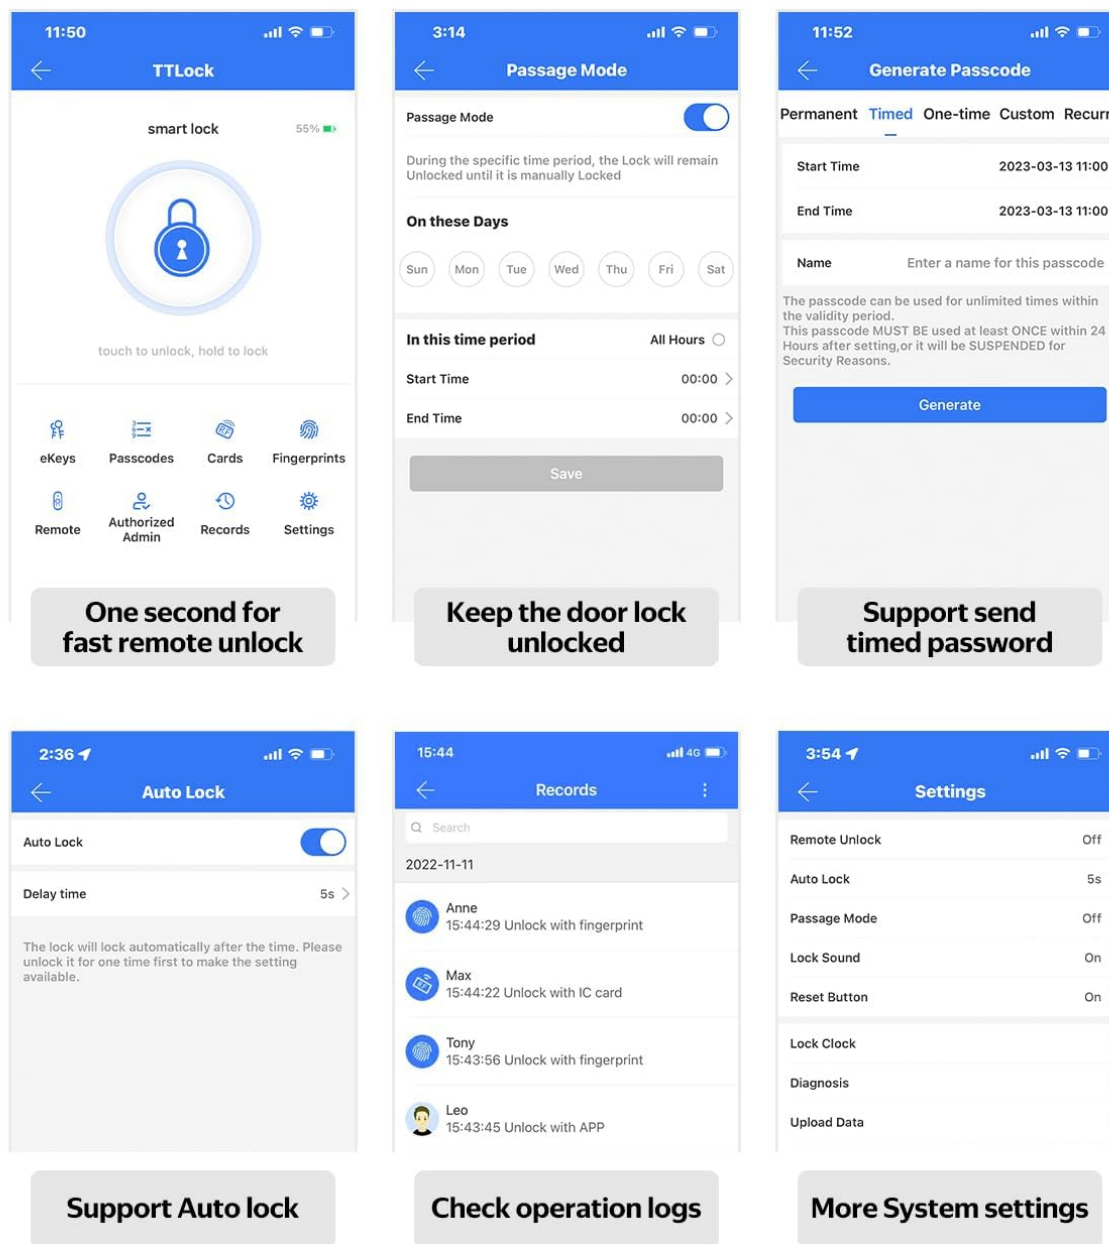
11:50

TTLock

smart lock 55%

touch to unlock, hold to lock

eKeys
Passcodes
Cards
Fingerprints
Remote
Authorized Admin
Records
Settings

One second for fast remote unlock

3:14

Passage Mode

Passage Mode

During the specific time period, the Lock will remain Unlocked until it is manually Locked

On these Days

Sun Mon Tue Wed Thu Fri Sat

In this time period All Hours

Start Time 00:00

End Time 00:00

Save

Keep the door lock unlocked

11:52

Generate Passcode

Permanent Timed One-time Custom Recurr

Start Time 2023-03-13 11:00

End Time 2023-03-13 11:00

Name Enter a name for this passcode

The passcode can be used for unlimited times within the validity period.
This passcode MUST BE used at least ONCE within 24 Hours after setting,or it will be SUSPENDED for Security Reasons.

Generate

Support send timed password

2:36

Auto Lock

Auto Lock

Delay time 5s

The lock will lock automatically after the time. Please unlock it for one time first to make the setting available.

Support Auto lock

15:44 4G

Records

Search

2022-11-11

Anne
15:44:29 Unlock with fingerprint

Max
15:44:22 Unlock with IC card

Tony
15:43:56 Unlock with fingerprint

Leo
15:43:45 Unlock with APP

Check operation logs

3:54

Settings

Remote Unlock Off

Auto Lock 5s

Passage Mode Off

Lock Sound On

Reset Button On

Lock Clock

Diagnosis

Upload Data

More System settings